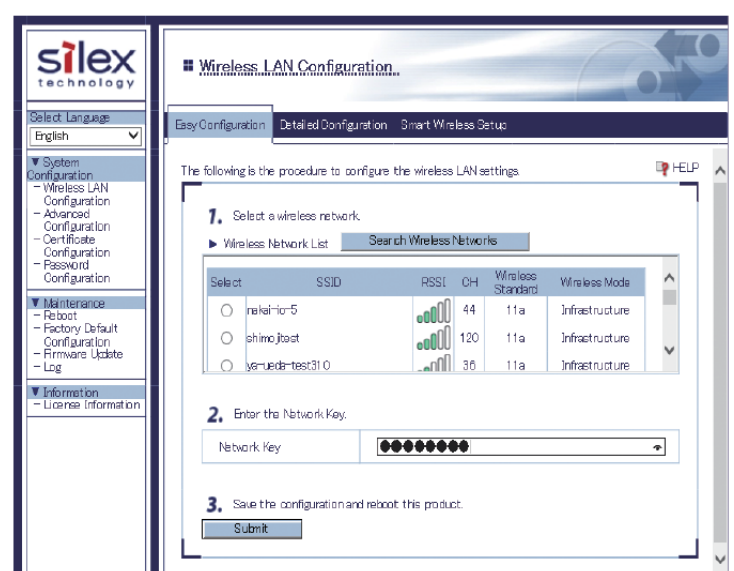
silex technology

Select Language
English

▼ System Configuration
– Wireless LAN Configuration
– Advanced Configuration
– Certificate Configuration
– Password Configuration

▼ Maintenance
– Reboot
– Factory Default Configuration
– Firmware Update
– Log

▼ Information
– License Information

Wireless LAN Configuration

Easy Configuration | Detailed Configuration | Smart Wireless Setup

The following is the procedure to configure the wireless LAN settings.

HELP

1. Select a wireless network.

▶ Wireless Network List | Search Wireless Networks

| Select | SSID | RSSI | CH | Wireless Standard | Wireless Mode |
|---|---|---|---|---|---|
| ○ | nakai-io-5 | | 44 | 11a | Infrastructure |
| ○ | shimojtest | | 120 | 11a | Infrastructure |
| ○ | ya-ueda-test310 | | 36 | 11a | Infrastructure |

2. Enter the Network Key.

Network Key | ●●●●●●●●

3. Save the configuration and reboot this product.

Submit